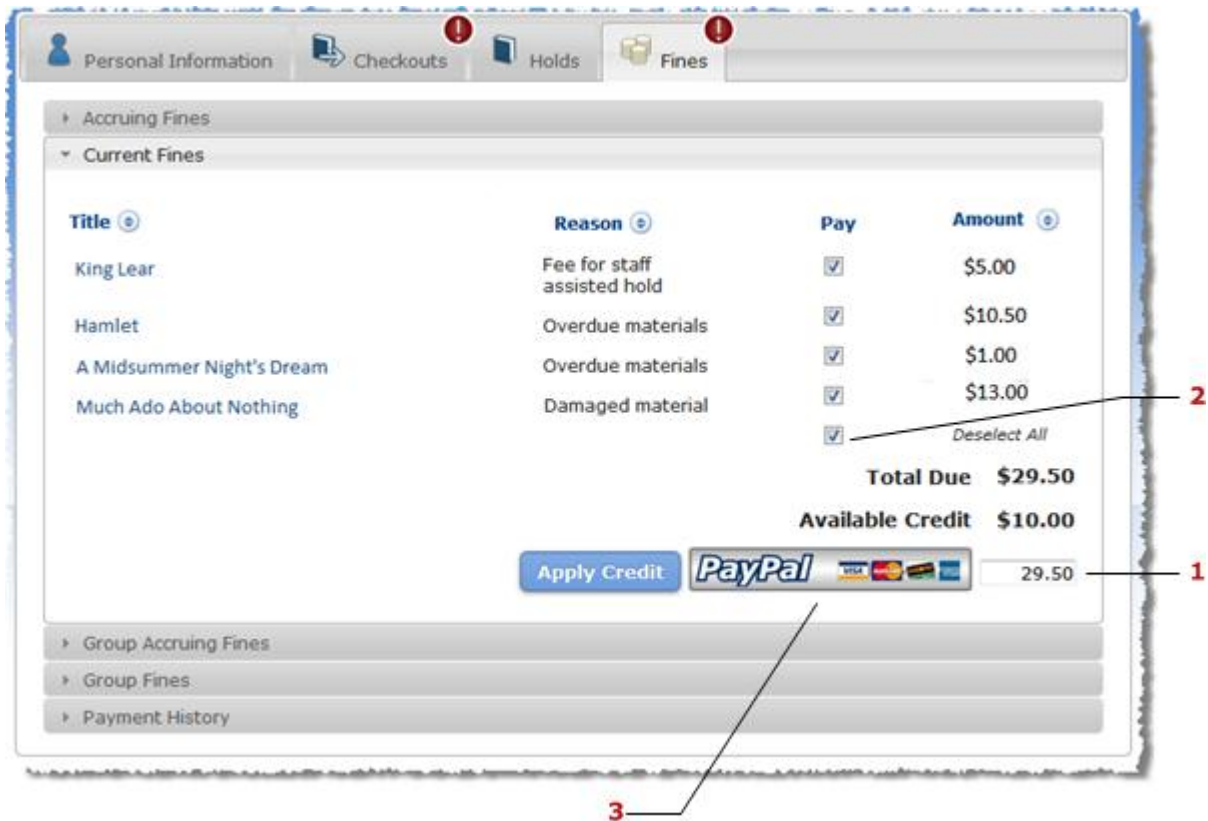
Personal Information | Checkouts | Holds | Fines

Accruing Fines

Current Fines

| Title | Reason | Pay | Amount |
|---|---|---|---|
| King Lear | Fee for staff assisted hold | ✓ | \$5.00 |
| Hamlet | Overdue materials | ✓ | \$10.50 |
| A Midsummer Night's Dream | Overdue materials | ✓ | \$1.00 |
| Much Ado About Nothing | Damaged material | ✓ | \$13.00 |
| | | ✓ | Deselect All |

Total Due \$29.50

Available Credit \$10.00

Apply Credit PayPal VISA 29.50

Group Accruing Fines

Group Fines

Payment History

2

1

3